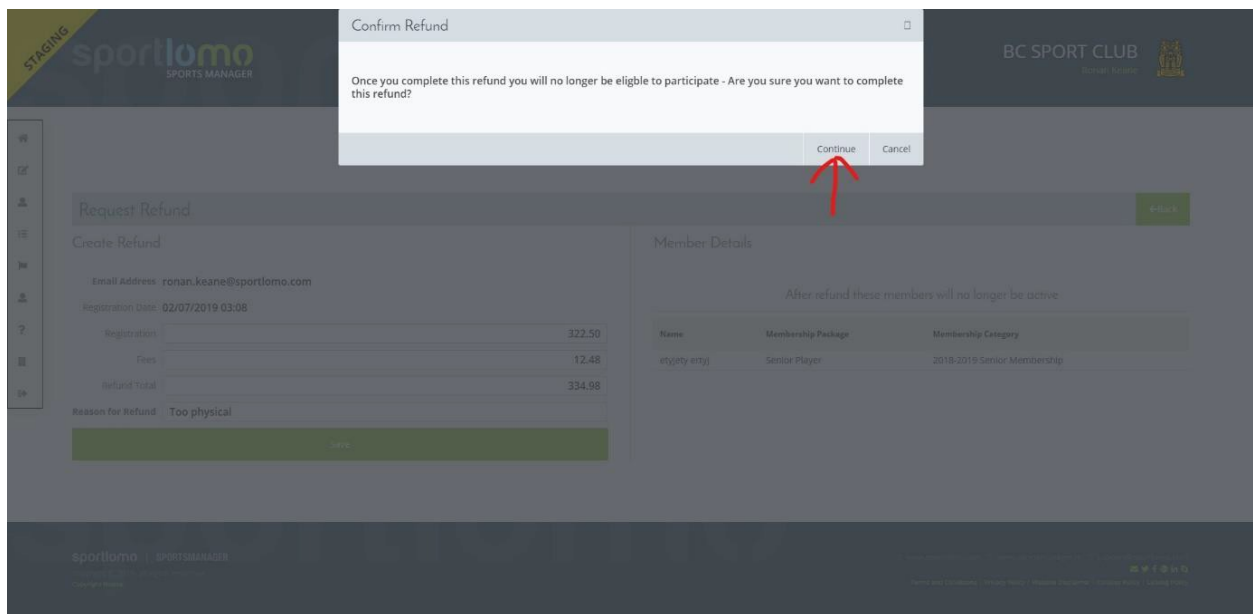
STAGING

sportlomo SPORTS MANAGER

Confirm Refund

Once you complete this refund you will no longer be eligble to participate - Are you sure you want to complete this refund?

Continue Cancel

BC SPORT CLUB
Ronan Keane

Request Refund

Create Refund

Email Address ronan.keane@sportlomo.com

Registration Date 02/07/2019 03:08

Registration 322.50

Fees 12.48

Refund Total 334.98

Reason for Refund Too physical

Save

Member Details

After refund these members will no longer be active

| Name | Membership Package | Membership Category |
|---|---|---|
| etyjety ertyj | Senior Player | 2018-2019 Senior Membership |

sportlomo | SPORTSMANAGER